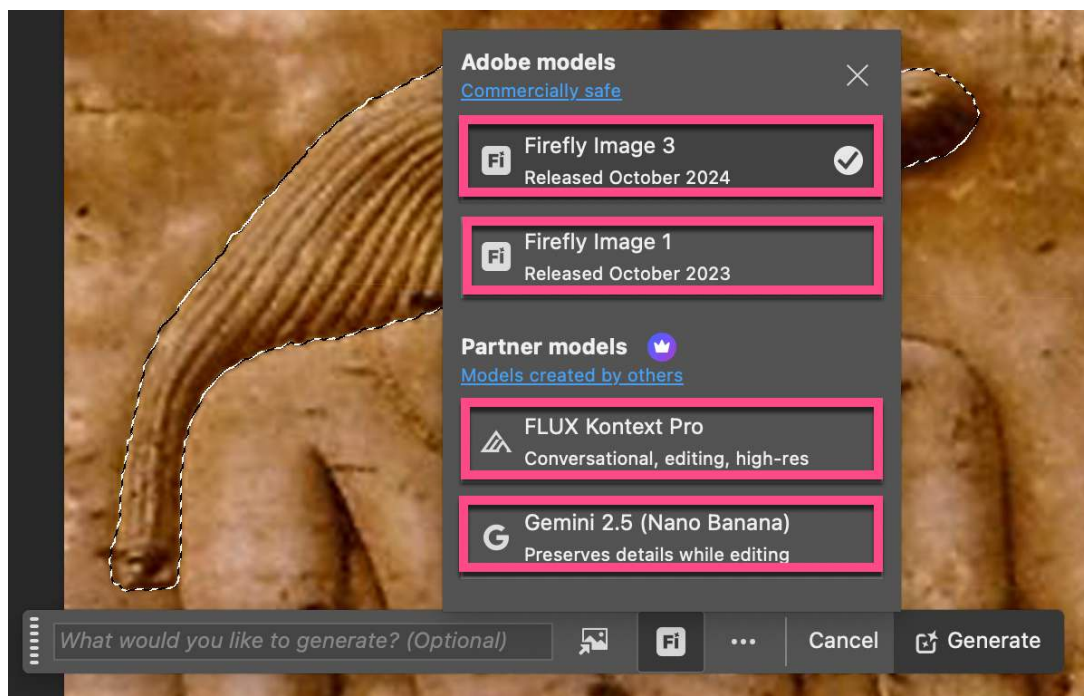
Adobe models
Commercially safe

Fi Firefly Image 3
Released October 2024

Fi Firefly Image 1
Released October 2023

Partner models
Models created by others

FLUX Kontext Pro
Conversational, editing, high-res

G Gemini 2.5 (Nano Banana)
Preserves details while editing

What would you like to generate? (Optional)

Fi

...

Cancel

Generate